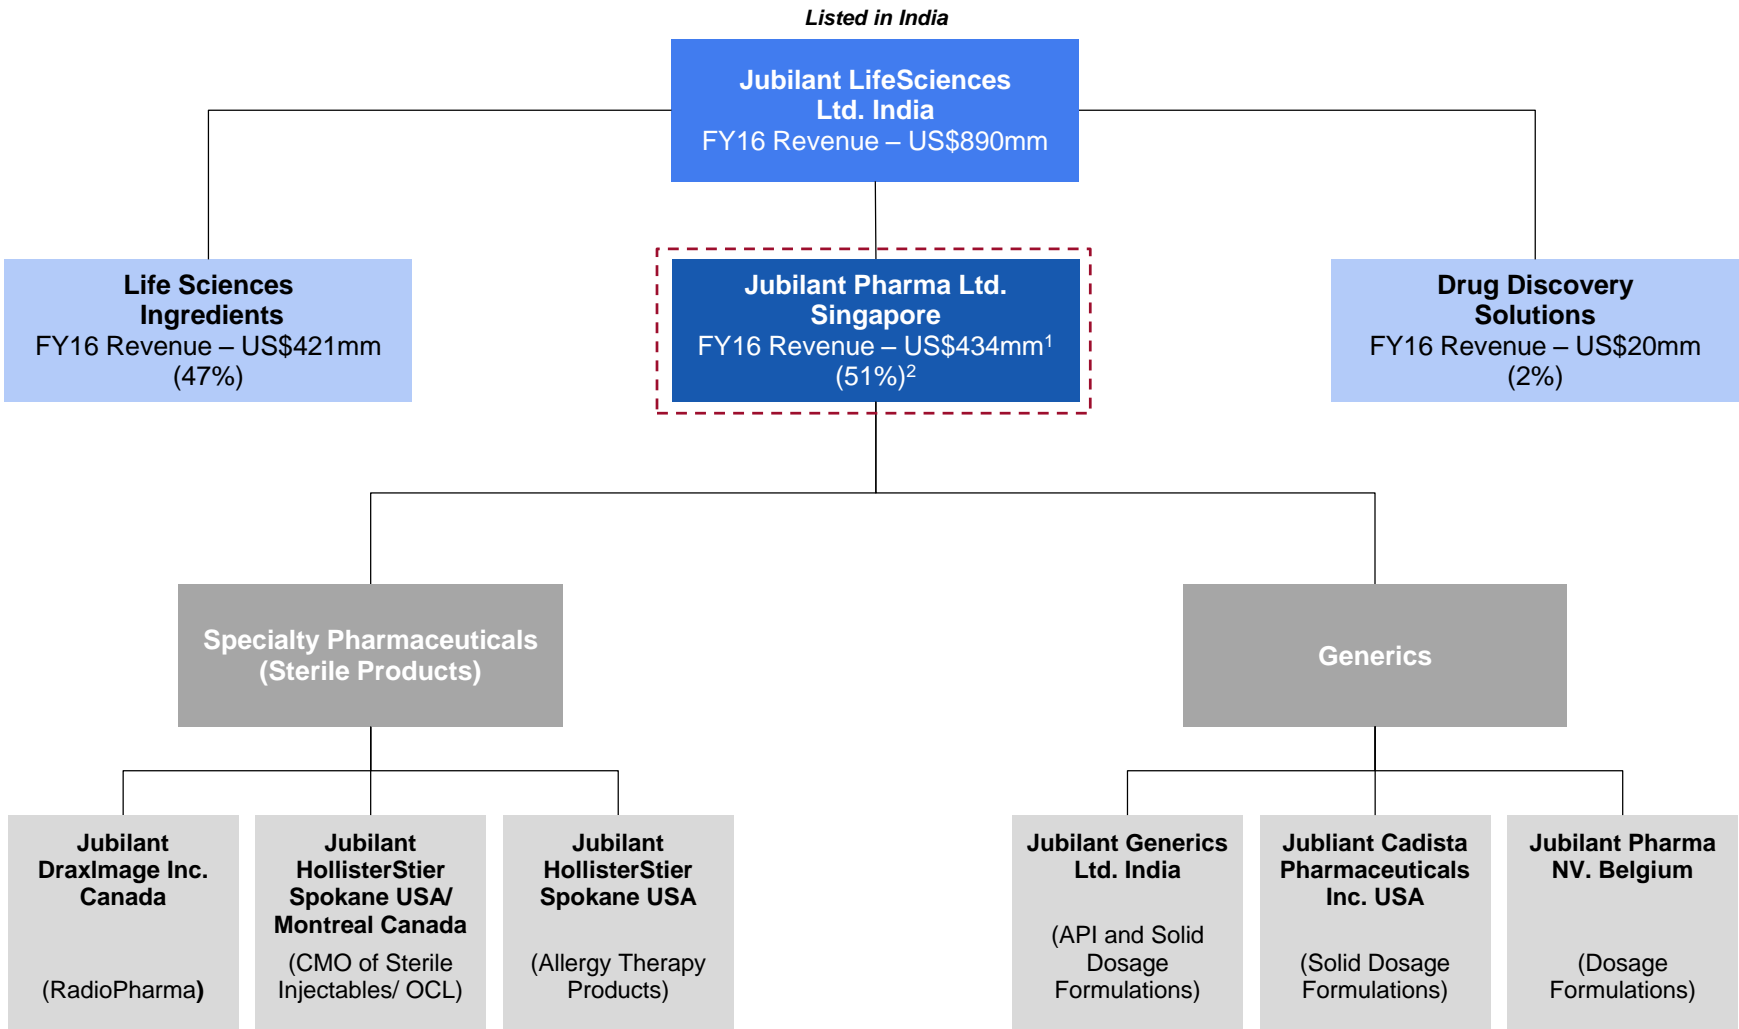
Listed in India

Jubilant LifeSciences Ltd. India
FY16 Revenue – US$890mm

Life Sciences Ingredients
FY16 Revenue – US$421mm
(47%)

Jubilant Pharma Ltd. Singapore
FY16 Revenue – US$434mm$^1$
(51%)$^2$

Drug Discovery Solutions
FY16 Revenue – US$20mm
(2%)

Specialty Pharmaceuticals (Sterile Products)

Generics

Jubilant DraxImage Inc. Canada

(RadioPharma)

Jubilant HollisterStier Spokane USA/ Montreal Canada
(CMO of Sterile Injectables/ OCL)

Jubilant HollisterStier Spokane USA

(Allergy Therapy Products)

Jubilant Generics Ltd. India

(API and Solid Dosage Formulations)

Jubliant Cadista Pharmaceuticals Inc. USA

(Solid Dosage Formulations)

Jubilant Pharma NV. Belgium

(Dosage Formulations)